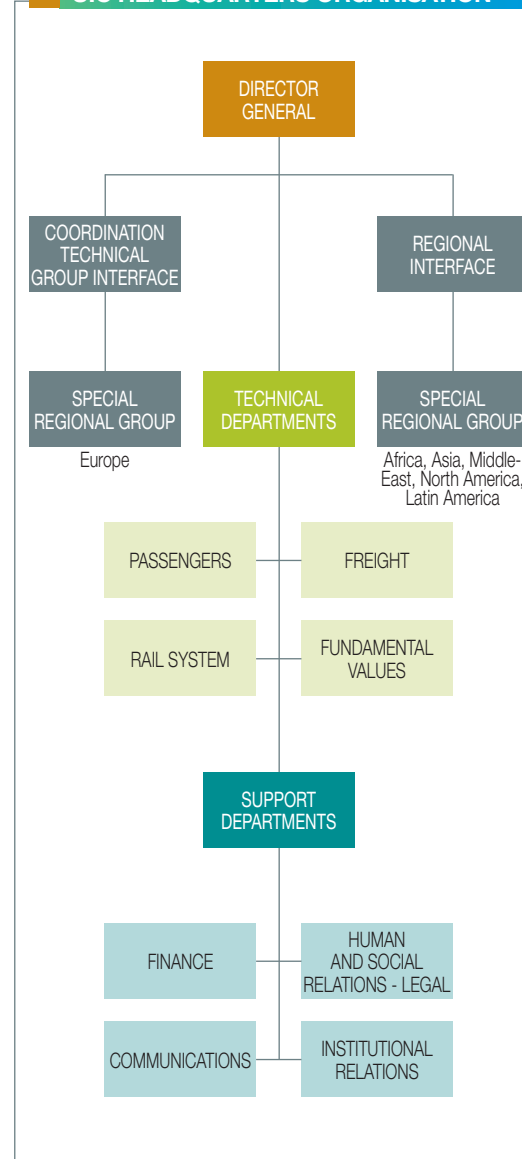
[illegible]

DIRECTOR GENERAL

COORDINATION TECHNICAL GROUP INTERFACE

REGIONAL INTERFACE

SPECIAL REGIONAL GROUP

Europe

TECHNICAL DEPARTMENTS

SPECIAL REGIONAL GROUP

Africa, Asia, Middle-East, North America, Latin America

PASSENGERS

FREIGHT

RAIL SYSTEM

FUNDAMENTAL VALUES

SUPPORT DEPARTMENTS

FINANCE

HUMAN AND SOCIAL RELATIONS - LEGAL

COMMUNICATIONS

INSTITUTIONAL RELATIONS